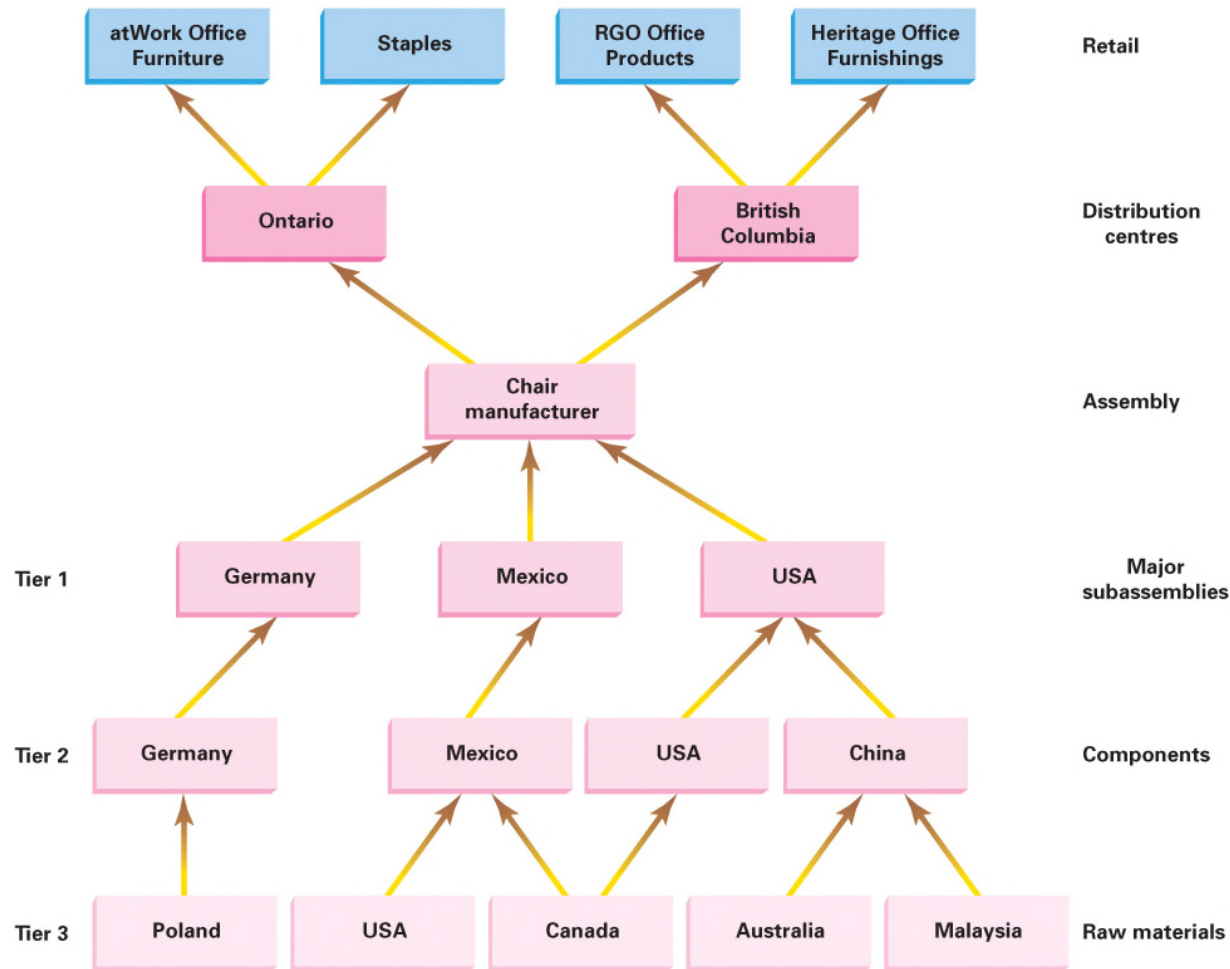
atWork Office Furniture

Staples

RGO Office Products

Heritage Office Furnishings

Retail

Ontario

British Columbia

Distribution centres

Chair manufacturer

Assembly

Tier 1

Germany

Mexico

USA

Major subassemblies

Tier 2

Germany

Mexico

USA

China

Components

Tier 3

Poland

USA

Canada

Australia

Malaysia

Raw materials